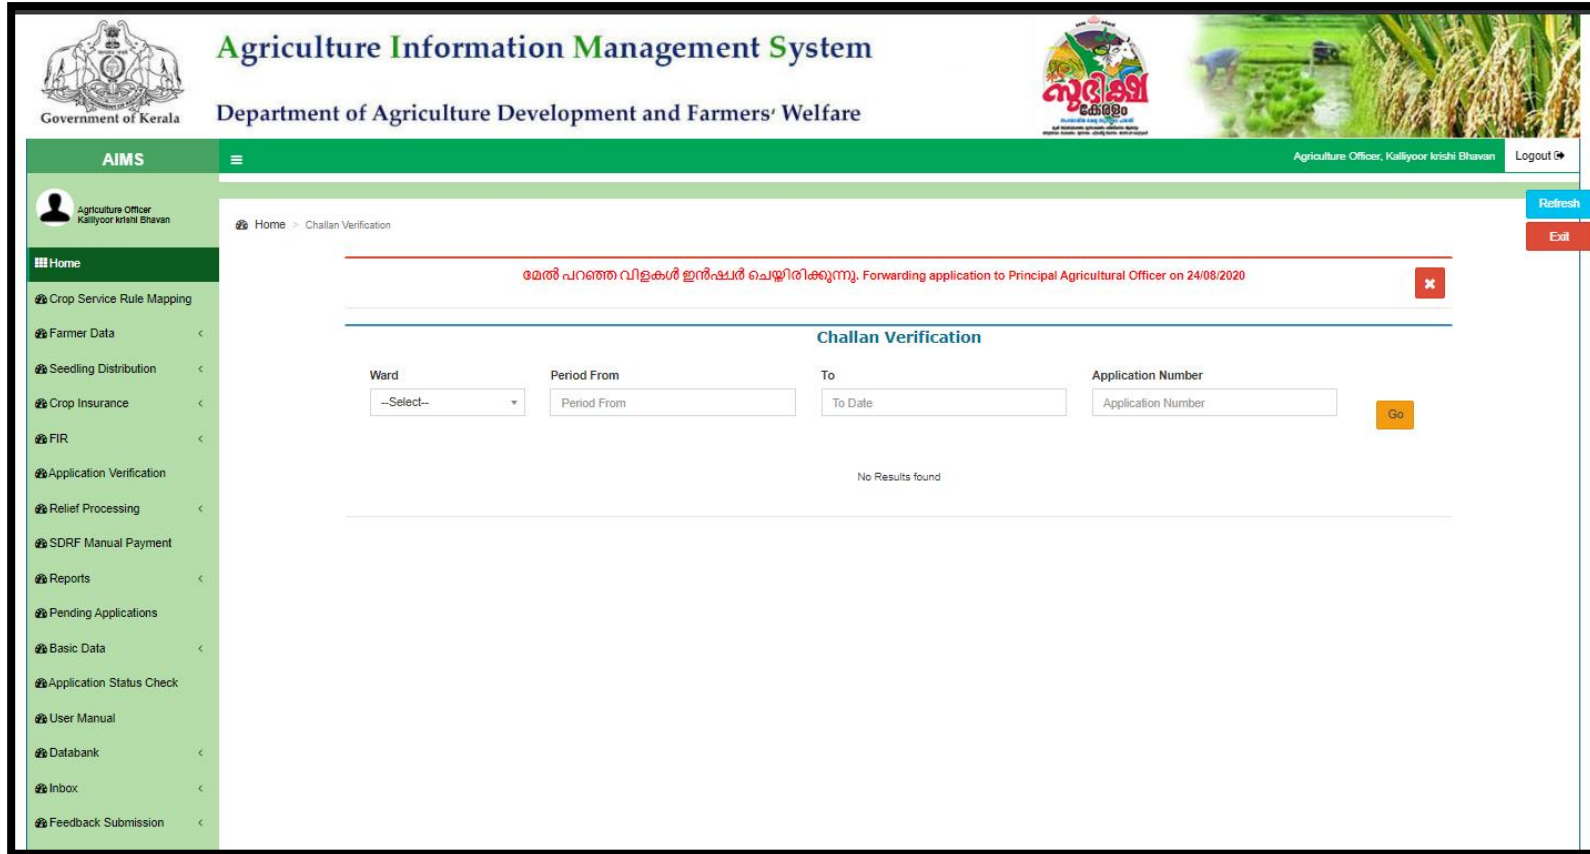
Government of Kerala

Agriculture Information Management System

Department of Agriculture Development and Farmers' Welfare

സുഭിക്ഷ കേരളം

AIMS

Agriculture Officer, Kalliyoor krishi Bhavan

Logout

Refresh

Exit

Agriculture Officer
Kalliyoor krishi Bhavan

Home

Crop Service Rule Mapping

Farmer Data

Seedling Distribution

Crop Insurance

FIR

Application Verification

Relief Processing

SDRF Manual Payment

Reports

Pending Applications

Basic Data

Application Status Check

User Manual

Databank

Inbox

Feedback Submission

Home > Challan Verification

മേൽ പറഞ്ഞ വിളകൾ ഇൻഷ്വർ ചെയ്തിരിക്കുന്നു. Forwarding application to Principal Agricultural Officer on 24/08/2020

Challan Verification

| Ward | Period From | To | Application Number | |
|---|---|---|---|---|
| --Select-- | Period From | To Date | Application Number | Go |

No Results found